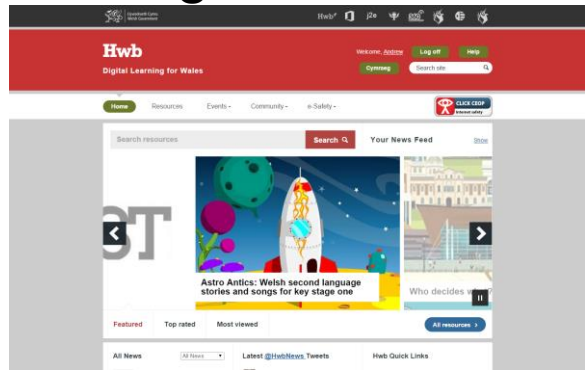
Llywodraeth Cymru Welsh Government

Hwb+

Hwb

Digital Learning for Wales

Welcome, Andrew

Log off

Help

Cymraeg

Search site

Home

Resources

Events

Community

e-Safety

CLICK CEOP Internet safety

Search resources

Search

Your News Feed

Show

Astro Antics: Welsh second language stories and songs for key stage one

Who decides w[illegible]

Featured

Top rated

Most viewed

All resources

All News

All News

Latest @HwbNews Tweets

Hwb Quick Links